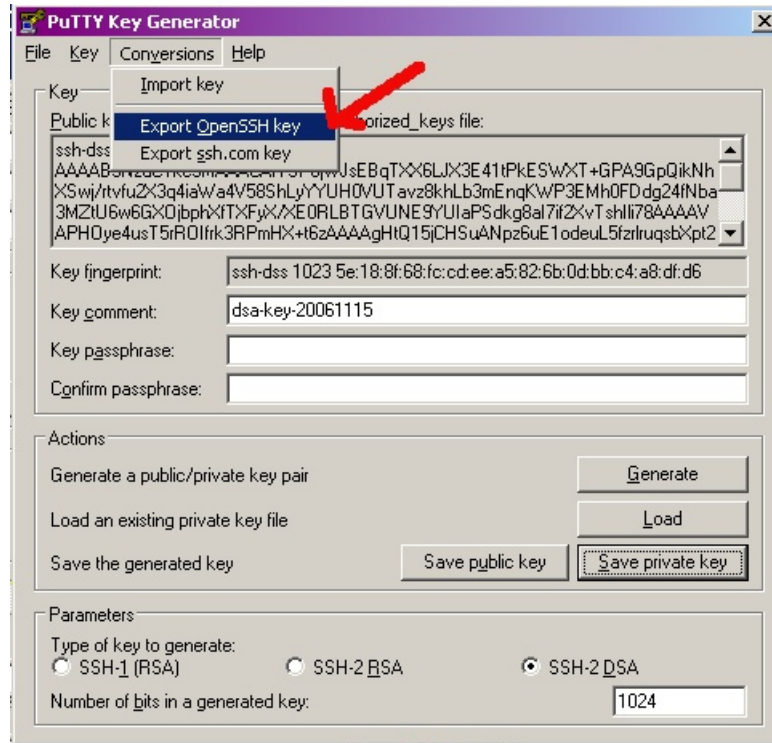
PuTTY Key Generator

File Key Conversions Help

Import key

Export OpenSSH key

Export ssh.com key

Key

Public k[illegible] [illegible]orized_keys file:

ssh-dss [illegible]
AAAAB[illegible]JsEBqTXX6LJX3E41tPkESWXT+GPA9GpQikNh
XSwj/rtvfu2X3q4iaWa4V58ShLyYYUH0VUTavz8khLb3mEnqKWP3EMh0FDdg24fNba
3MZtU6w6GXOjbphXfTXFyX/XE0RLBTGVUNE9YUIaPSdkg8al7if2XvTshlli78AAAAV
APHOye4usT5rROIfrk3RPmHX+t6zAAAAgHtQ15jCHSuANpz6uE1odeuL5fzrlruqsbXpt2

Key fingerprint: ssh-dss 1023 5e:18:8f:68:fc:cd:ee:a5:82:6b:0d:bb:c4:a8:df:d6

Key comment: dsa-key-20061115

Key passphrase:

Confirm passphrase:

Actions

Generate a public/private key pair Generate

Load an existing private key file Load

Save the generated key Save public key Save private key

Parameters

Type of key to generate:

SSH-1 (RSA) SSH-2 RSA SSH-2 DSA

Number of bits in a generated key: 1024